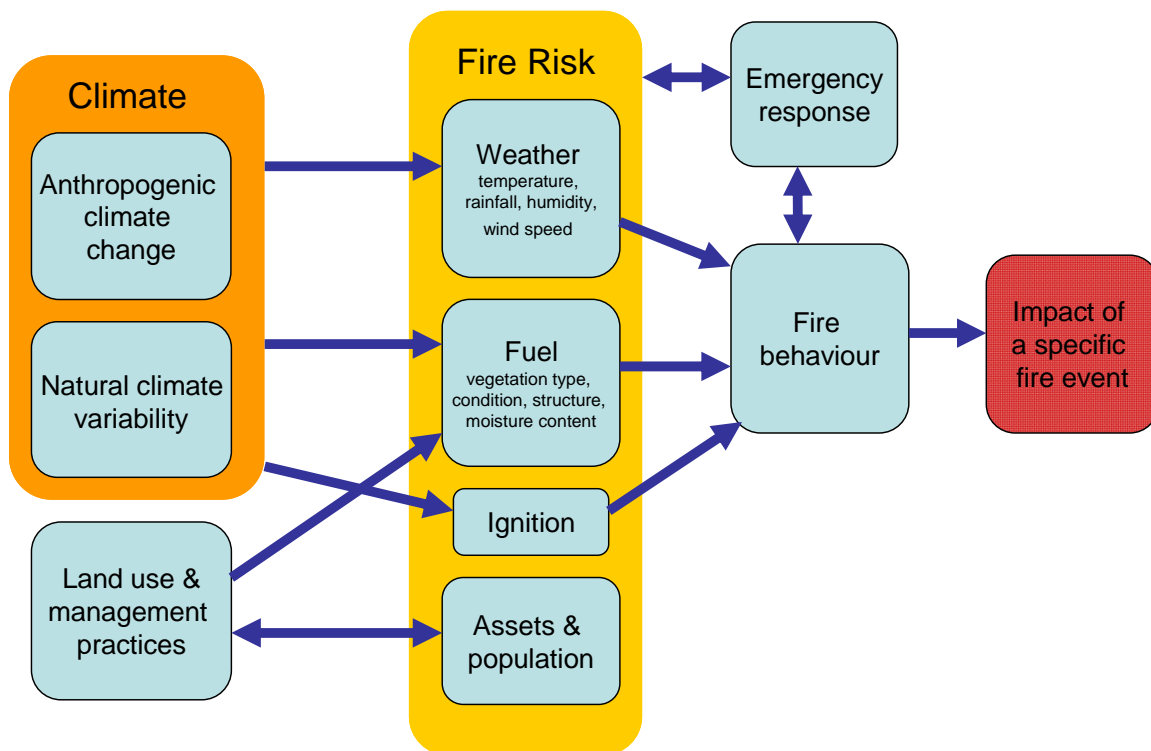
Climate

Anthropogenic climate change

Natural climate variability

Land use & management practices

Fire Risk

Weather
temperature, rainfall, humidity, wind speed

Fuel
vegetation type, condition, structure, moisture content

Ignition

Assets & population

Emergency response

Fire behaviour

Impact of a specific fire event